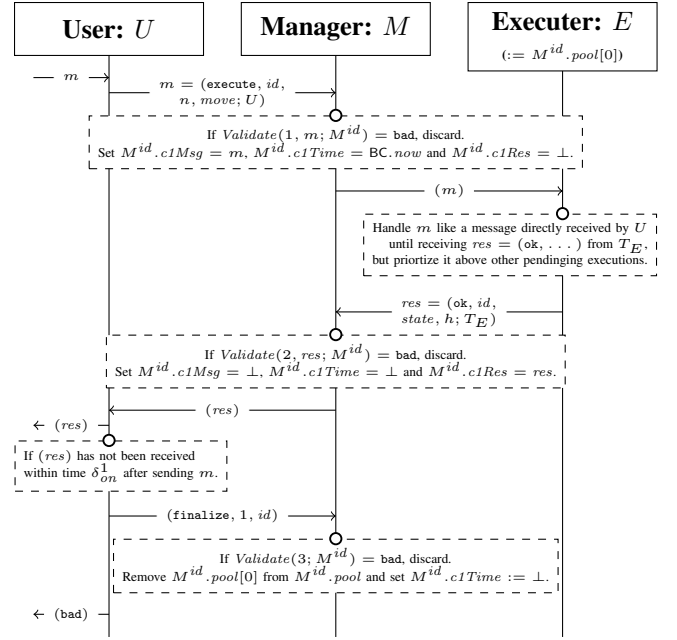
**User:** $U$

**Manager:** $M$

**Executer:** $E$

$(:= M^{id}.pool[0])$

— $m$ →

$m = (\texttt{execute}, id, n, move; U)$

If $Validate(1, m; M^{id}) = \texttt{bad}$, discard.
Set $M^{id}.c1Msg = m$, $M^{id}.c1Time = \texttt{BC}.now$ and $M^{id}.c1Res = \bot$.

$(m)$

Handle $m$ like a message directly received by $U$ until receiving $res = (\texttt{ok}, \ldots)$ from $T_E$, but priortize it above other pendinging executions.

$res = (\texttt{ok}, id, state, h; T_E)$

If $Validate(2, res; M^{id}) = \texttt{bad}$, discard.
Set $M^{id}.c1Msg = \bot$, $M^{id}.c1Time = \bot$ and $M^{id}.c1Res = res$.

$(res)$

← $(res)$

If $(res)$ has not been received within time $\delta^1_{on}$ after sending $m$.

$(\texttt{finalize}, 1, id)$

If $Validate(3; M^{id}) = \texttt{bad}$, discard.
Remove $M^{id}.pool[0]$ from $M^{id}.pool$ and set $M^{id}.c1Time := \bot$.

← $(\texttt{bad})$